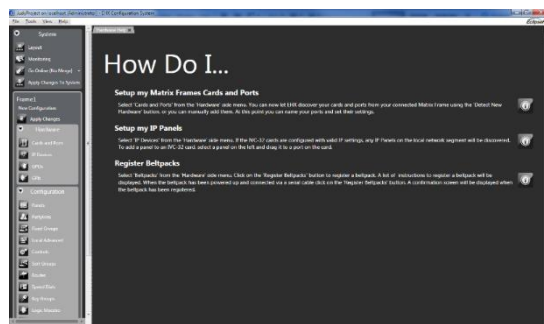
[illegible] - EHX Configuration System
File Tools View Help
Eclipse

Systems
Layout
Monitoring
Go Online (No Merge)
Apply Changes To System

Frame1
New Configuration
Apply Changes

Hardware
Cards and Ports
IP Devices
GPIOs
GPIs

Configuration
Panels
Interfaces
Fixed Groups
Local Advanced
Controls
Port Groups
Routes
Speed Dials
Key Groups
Logic Modules

Hardware Help

How Do I...

Setup my Matrix Frames Cards and Ports

Select 'Cards and Ports' from the 'Hardware' side menu. You can now let EHX discover your cards and ports from your connected Matrix Frame using the 'Detect New Hardware' button, or you can manually add them. At this point you can name your ports and set their settings.

Setup my IP Panels

Select 'IP Devices' from the 'Hardware' side menu. If the IVC-32 cards are configured with valid IP settings, any IP Panels on the local network segment will be discovered. To add a panel to an IVC-32 card, select a panel on the left and drag it to a port on the card.

Register Beltpacks

Select 'Beltpacks' from the 'Hardware' side menu. Click on the 'Register Beltpacks' button to register a beltpack. A list of instructions to register a beltpack will be displayed. When the beltpack has been powered up and connected via a serial cable click on the 'Register Beltpacks' button. A confirmation screen will be displayed when the beltpack has been registered.